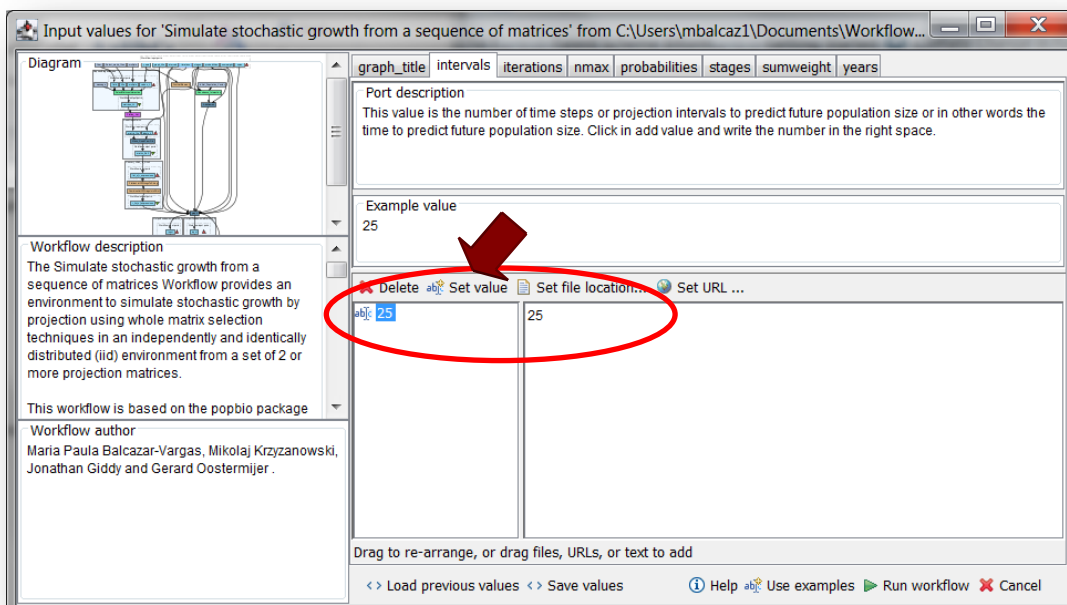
Input values for 'Simulate stochastic growth from a sequence of matrices' from C:\Users\mbalcaz1\Documents\Workflow...

Diagram

Workflow description
The Simulate stochastic growth from a sequence of matrices Workflow provides an environment to simulate stochastic growth by projection using whole matrix selection techniques in an independently and identically distributed (iid) environment from a set of 2 or more projection matrices.

This workflow is based on the popbio package

Workflow author
Maria Paula Balcazar-Vargas, Mikolaj Krzyzanowski, Jonathan Giddy and Gerard Oostermijer .

graph_title | intervals | iterations | nmax | probabilities | stages | sumweight | years

Port description
This value is the number of time steps or projection intervals to predict future population size or in other words the time to predict future population size. Click in add value and write the number in the right space.

Example value
25

Delete | Set value | Set file location... | Set URL ...

25

25

Drag to re-arrange, or drag files, URLs, or text to add

Load previous values | Save values | Help | Use examples | Run workflow | Cancel